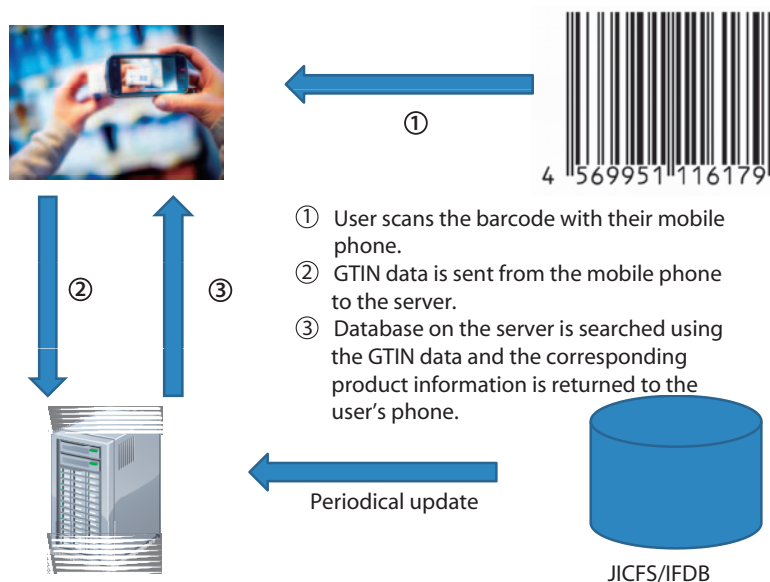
①

4 569951 116179

②

③

① User scans the barcode with their mobile phone.
② GTIN data is sent from the mobile phone to the server.
③ Database on the server is searched using the GTIN data and the corresponding product information is returned to the user's phone.

Periodical update

JICFS/IFDB